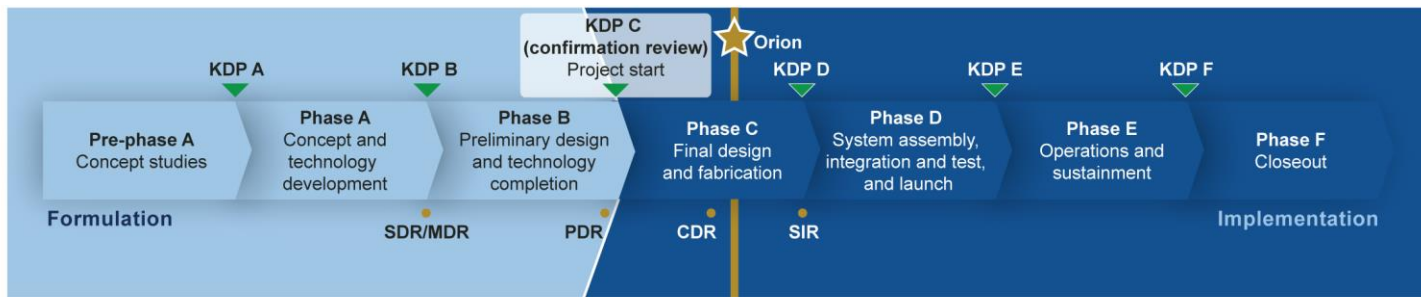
KDP C
(confirmation review)
Project start

Orion

KDP A

KDP B

KDP D

KDP E

KDP F

Pre-phase A
Concept studies

Phase A
Concept and technology development

Phase B
Preliminary design and technology completion

Phase C
Final design and fabrication

Phase D
System assembly, integration and test, and launch

Phase E
Operations and sustainment

Phase F
Closeout

Formulation

SDR/MDR

PDR

CDR

SIR

Implementation